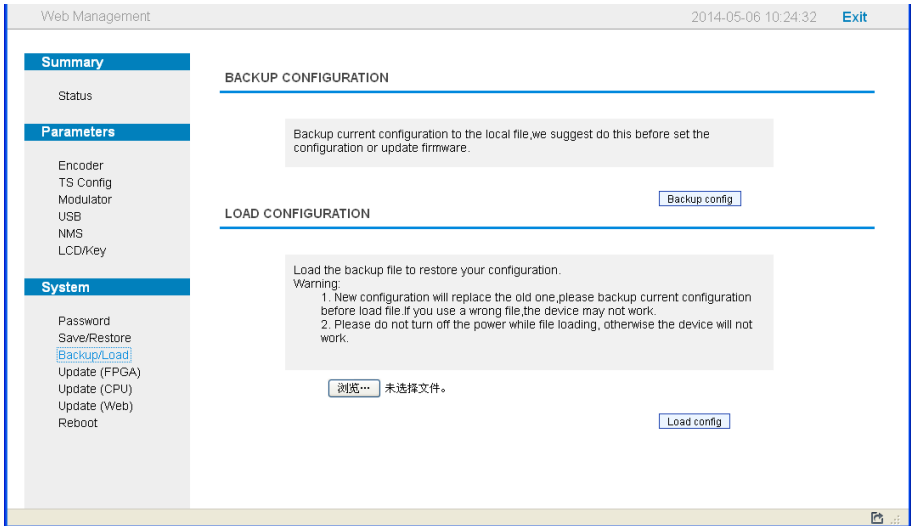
Web Management
2014-05-06 10:24:32
Exit

Summary
Status

Parameters
Encoder
TS Config
Modulator
USB
NMS
LCD/Key

System
Password
Save/Restore
Backup/Load
Update (FPGA)
Update (CPU)
Update (Web)
Reboot

BACKUP CONFIGURATION

Backup current configuration to the local file,we suggest do this before set the configuration or update firmware.

Backup config

LOAD CONFIGURATION

Load the backup file to restore your configuration.
Warning:
1. New configuration will replace the old one,please backup current configuration before load file.If you use a wrong file,the device may not work.
2. Please do not turn off the power while file loading, otherwise the device will not work.

浏览… 未选择文件。

Load config